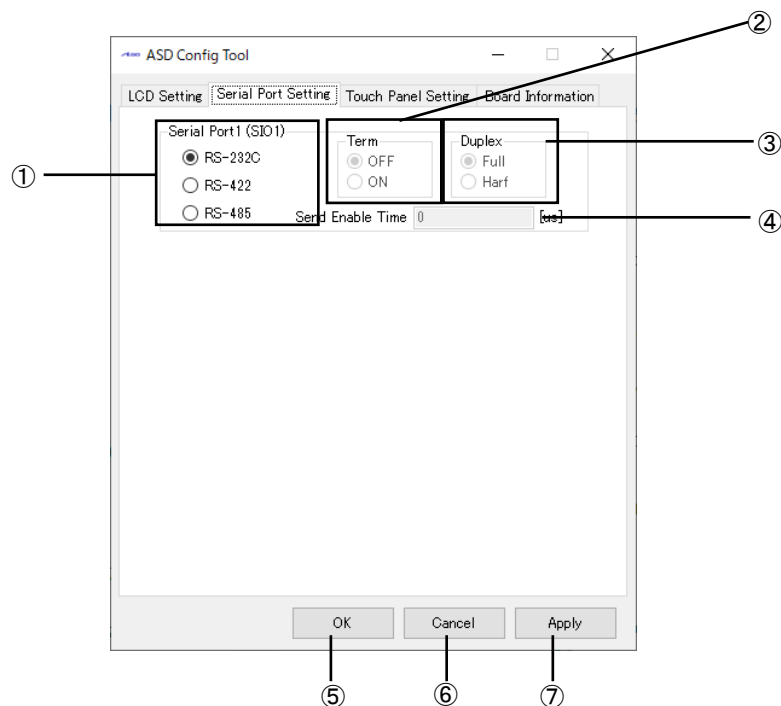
ASD Config Tool

LCD Setting | Serial Port Setting | Touch Panel Setting | Board Information

Serial Port1 (SIO1)
RS-232C
RS-422
RS-485

Term
OFF
ON

Duplex
Full
Harf

Send Enable Time 0 [us]

OK
Cancel
Apply

①
②
③
④
⑤
⑥
⑦